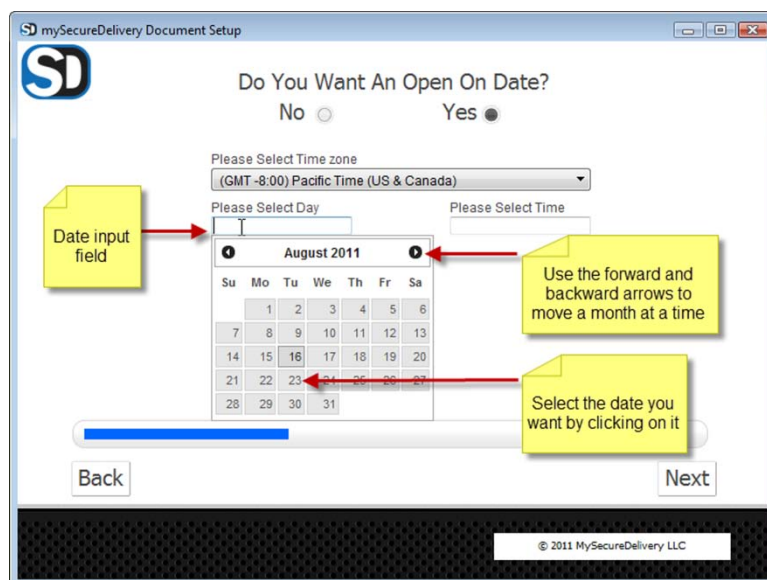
SD mySecureDelivery Document Setup

SD

Do You Want An Open On Date?

No Yes

Please Select Time zone

(GMT -8:00) Pacific Time (US & Canada)

Please Select Day

Please Select Time

Date input field

August 2011

| Su | Mo | Tu | We | Th | Fr | Sa |
|---|---|---|---|---|---|---|
| | 1 | 2 | 3 | 4 | 5 | 6 |
| 7 | 8 | 9 | 10 | 11 | 12 | 13 |
| 14 | 15 | 16 | 17 | 18 | 19 | 20 |
| 21 | 22 | 23 | 24 | 25 | 26 | 27 |
| 28 | 29 | 30 | 31 | | | |

Use the forward and backward arrows to move a month at a time

Select the date you want by clicking on it

Back

Next

© 2011 MySecureDelivery LLC